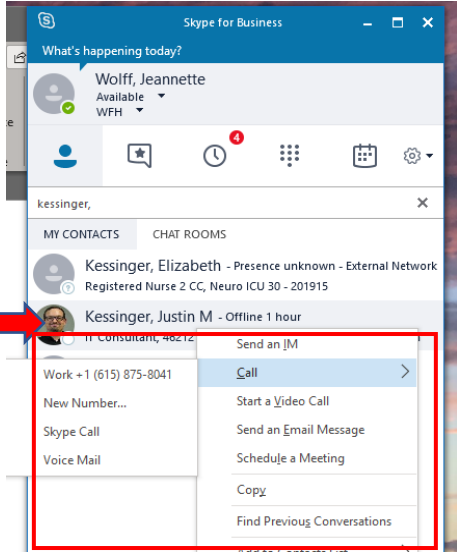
Skype for Business

What's happening today?

Wolff, Jeannette
Available
WFH

4

kessinger,

MY CONTACTS
CHAT ROOMS

Kessinger, Elizabeth - Presence unknown - External Network
Registered Nurse 2 CC, Neuro ICU 30 - 201915

Kessinger, Justin M - Offline 1 hour
IT Consultant, 46212

Send an IM
Call
Start a Video Call
Send an Email Message
Schedule a Meeting
Copy
Find Previous Conversations

Work +1 (615) 875-8041
New Number...
Skype Call
Voice Mail